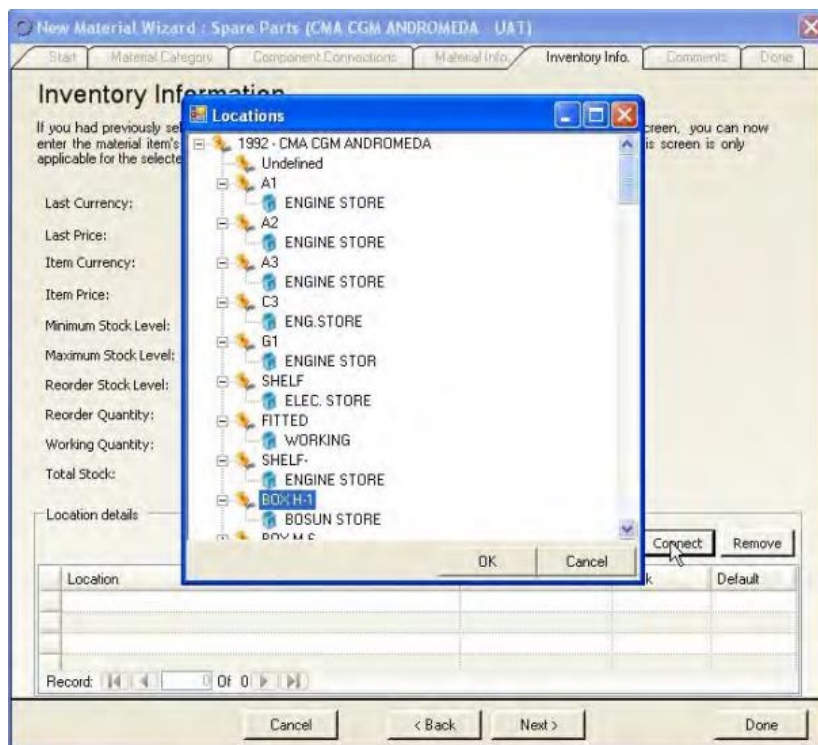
New Material Wizard : Spare Parts (CMA CGM ANDROMEDA UAT)

Start | Material Category | Component Connections | Material Info. | Inventory Info. | Comments | Done

Inventory Inf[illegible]

If you had previously se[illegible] enter the material item's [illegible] applicable for the selecte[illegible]

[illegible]creen, you can now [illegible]is screen is only

Last Currency:

Last Price:

Item Currency:

Item Price:

Minimum Stock Level:

Maximum Stock Level:

Reorder Stock Level:

Reorder Quantity:

Working Quantity:

Total Stock:

Locations

1992 - CMA CGM ANDROMEDA
Undefined
A1
ENGINE STORE
A2
ENGINE STORE
A3
ENGINE STORE
C3
ENG.STORE
G1
ENGINE STOR
SHELF
ELEC. STORE
FITTED
WORKING
SHELF-
ENGINE STORE
BOX H-1
BOSUN STORE
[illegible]

OK | Cancel

Location details

Connect | Remove

| Location | | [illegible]k | Default |
|---|---|---|---|
| | | | |
| | | | |
| | | | |

Record: 0 Of 0

Cancel | < Back | Next > | Done